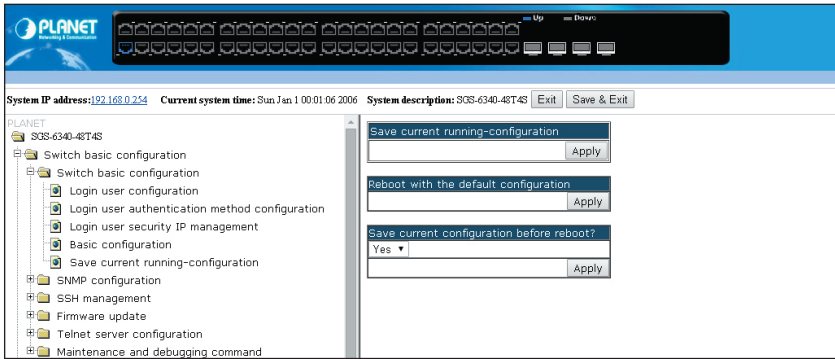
PLANET
Networking & Communication

Up
Down

System IP address: 192.168.0.254 Current system time: Sun Jan 1 00:01:06 2006 System description: SGS-6340-48T4S Exit Save & Exit

PLANET
SGS-6340-48T4S
Switch basic configuration
Switch basic configuration
Login user configuration
Login user authentication method configuration
Login user security IP management
Basic configuration
Save current running-configuration
SNMP configuration
SSH management
Firmware update
Telnet server configuration
Maintenance and debugging command

Save current running-configuration
Apply

Reboot with the default configuration
Apply

Save current configuration before reboot?
Yes ▾
Apply